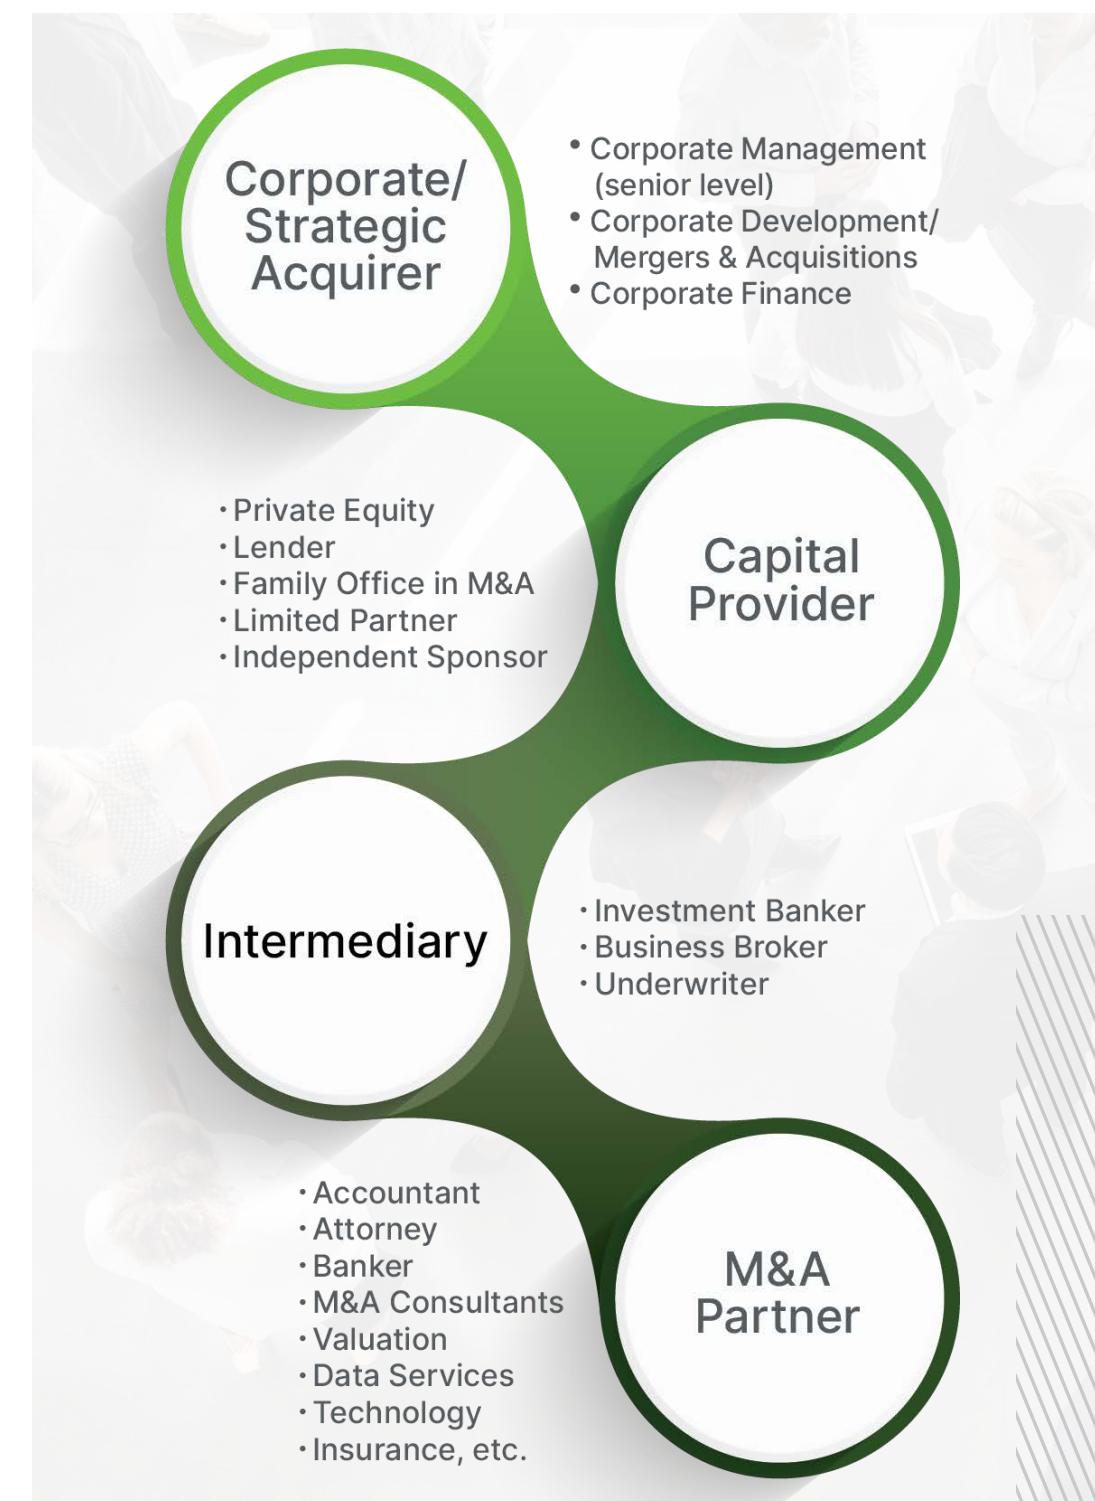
Corporate/ Strategic Acquirer

• Corporate Management (senior level)
• Corporate Development/ Mergers & Acquisitions
• Corporate Finance

• Private Equity
• Lender
• Family Office in M&A
• Limited Partner
• Independent Sponsor

Capital Provider

Intermediary

• Investment Banker
• Business Broker
• Underwriter

• Accountant
• Attorney
• Banker
• M&A Consultants
• Valuation
• Data Services
• Technology
• Insurance, etc.

M&A Partner